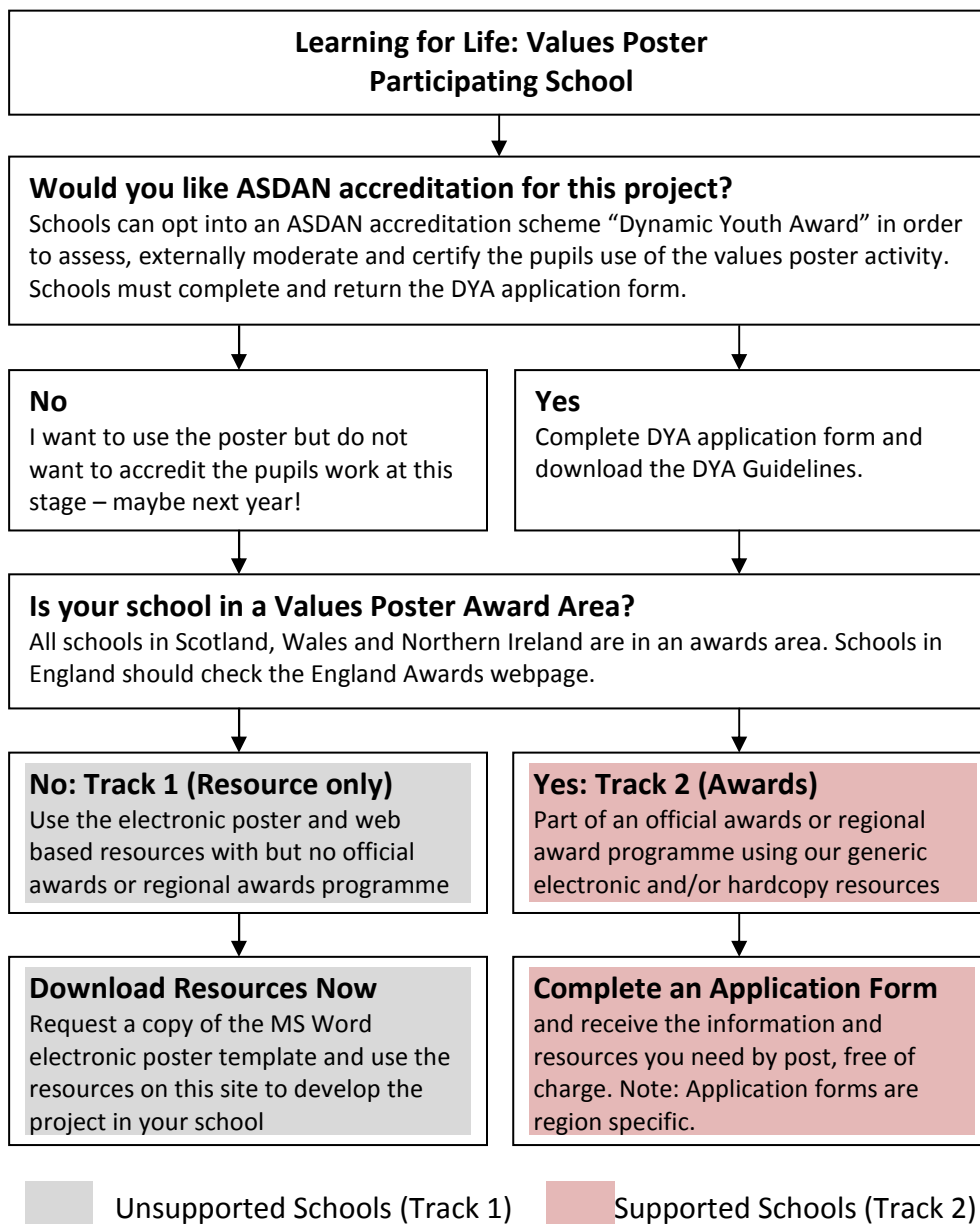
**Learning for Life: Values Poster**
**Participating School**

**Would you like ASDAN accreditation for this project?**
Schools can opt into an ASDAN accreditation scheme “Dynamic Youth Award” in order to assess, externally moderate and certify the pupils use of the values poster activity. Schools must complete and return the DYA application form.

**No**
I want to use the poster but do not want to accredit the pupils work at this stage – maybe next year!

**Yes**
Complete DYA application form and download the DYA Guidelines.

**Is your school in a Values Poster Award Area?**
All schools in Scotland, Wales and Northern Ireland are in an awards area. Schools in England should check the England Awards webpage.

**No: Track 1 (Resource only)**
Use the electronic poster and web based resources with but no official awards or regional awards programme

**Yes: Track 2 (Awards)**
Part of an official awards or regional award programme using our generic electronic and/or hardcopy resources

**Download Resources Now**
Request a copy of the MS Word electronic poster template and use the resources on this site to develop the project in your school

**Complete an Application Form**
and receive the information and resources you need by post, free of charge. Note: Application forms are region specific.

Unsupported Schools (Track 1)
Supported Schools (Track 2)